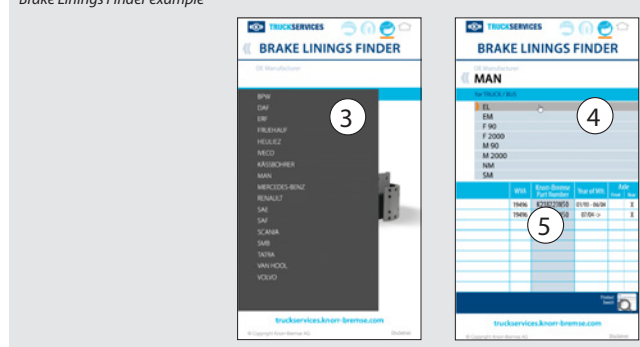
Brake Linings Finder example

TRUCKSERVICES
BRAKE LININGS FINDER
OE Manufacturer
BPW
DAF
ERF
FRUEHAUF
HEULIEZ
IVECO
KÄSSBOHRER
MAN
MERCEDES-BENZ
RENAULT
SAE
SAF
SCANIA
SMB
TATRA
VAN HOOL
VOLVO
3
truckservices.knorr-bremse.com
© Copyright Knorr-Bremse AG Disclaimer

TRUCKSERVICES
BRAKE LININGS FINDER
OE Manufacturer
MAN
for TRUCK / BUS
EL
EM
F 90
F 2000
M 90
M 2000
NM
SM
4

| WVA | Knorr-Bremse Part Number | Year of Mfr. | Axle Front | Axle Rear |
|---|---|---|---|---|
| 19496 | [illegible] | 01/93 - 06/04 | | X |
| 19496 | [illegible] | 07/04 -> | | X |

5
Product Search
truckservices.knorr-bremse.com
© Copyright Knorr-Bremse AG Disclaimer